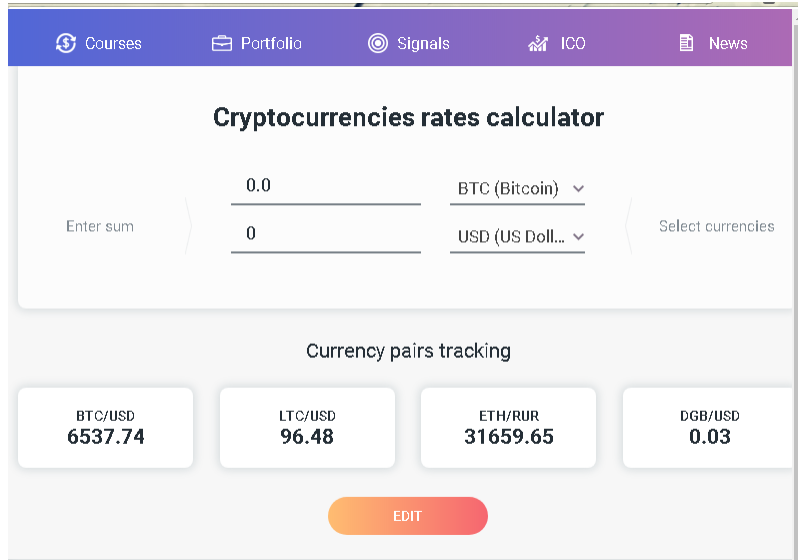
Courses Portfolio Signals ICO News

Cryptocurrencies rates calculator

Enter sum

0.0

0

BTC (Bitcoin)

USD (US Doll...

Select currencies

Currency pairs tracking

BTC/USD
6537.74

LTC/USD
96.48

ETH/RUR
31659.65

DGB/USD
0.03

EDIT